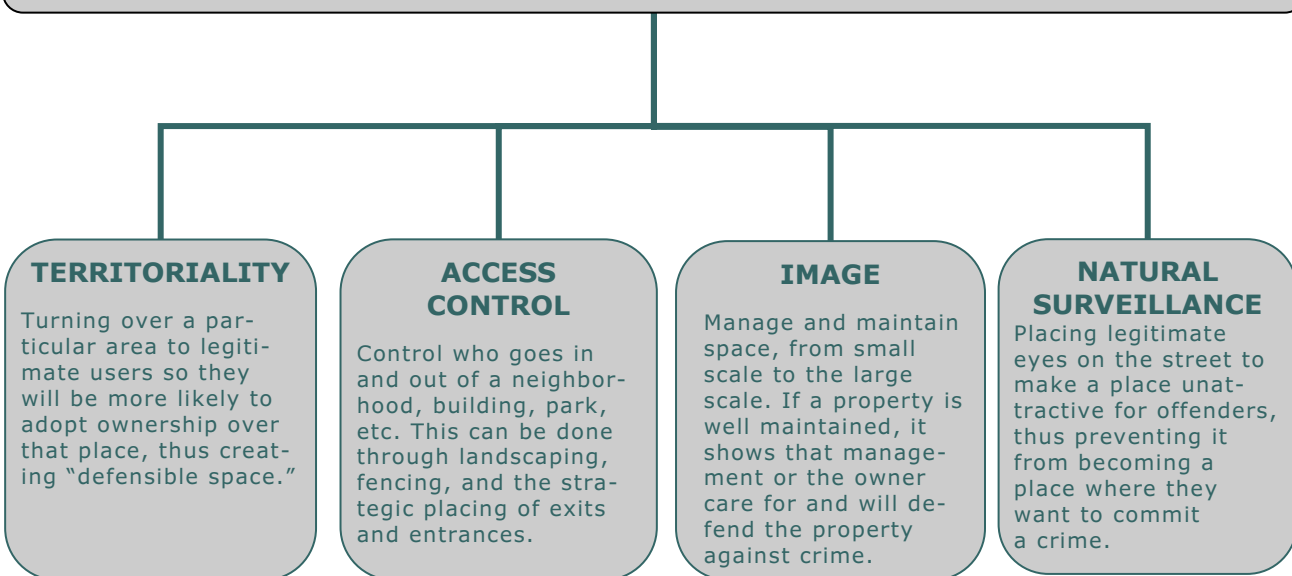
TERRITORIALITY

Turning over a particular area to legitimate users so they will be more likely to adopt ownership over that place, thus creating “defensible space.”

ACCESS CONTROL

Control who goes in and out of a neighborhood, building, park, etc. This can be done through landscaping, fencing, and the strategic placing of exits and entrances.

IMAGE

Manage and maintain space, from small scale to the large scale. If a property is well maintained, it shows that management or the owner care for and will defend the property against crime.

NATURAL SURVEILLANCE

Placing legitimate eyes on the street to make a place unattractive for offenders, thus preventing it from becoming a place where they want to commit a crime.